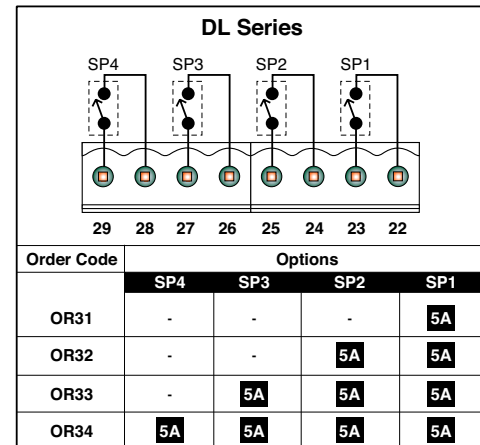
DL Series

SP4 SP3 SP2 SP1

29 28 27 26 25 24 23 22

| Order Code | Options | | | |
|---|---|---|---|---|
| | SP4 | SP3 | SP2 | SP1 |
| OR31 | - | - | - | 5A |
| OR32 | - | - | 5A | 5A |
| OR33 | - | 5A | 5A | 5A |
| OR34 | 5A | 5A | 5A | 5A |